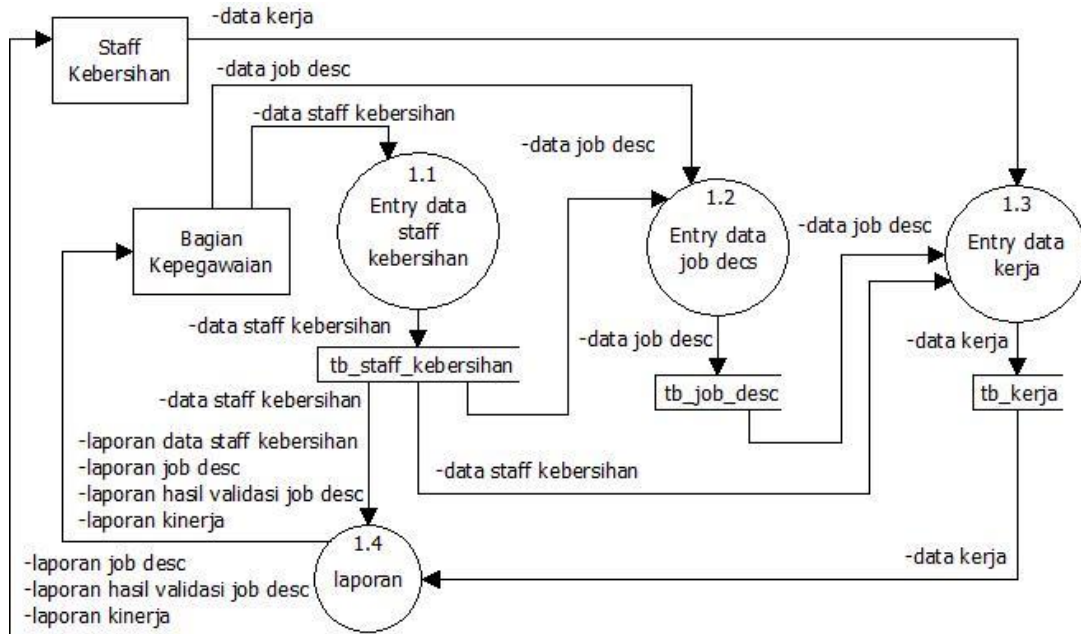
-data kerja

Staff Kebersihan

-data job desc

-data staff kebersihan

-data job desc

1.1
Entry data staff kebersihan

1.2
Entry data job decs

-data job desc

1.3
Entry data kerja

Bagian Kepegawaian

-data staff kebersihan

tb_staff_kebersihan

-data job desc

-data kerja

tb_job_desc

tb_kerja

-data staff kebersihan

-laporan data staff kebersihan
-laporan job desc
-laporan hasil validasi job desc
-laporan kinerja

-data staff kebersihan

1.4
laporan

-data kerja

-laporan job desc
-laporan hasil validasi job desc
-laporan kinerja